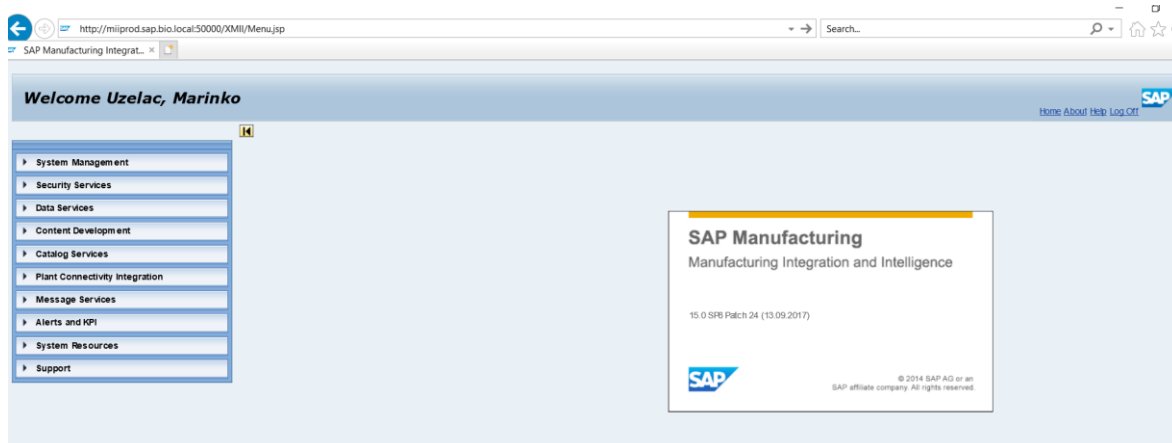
http://miiprod.sap.bio.local:50000/XMII/Menu.jsp

Search...

SAP Manufacturing Integrat... ×

Welcome Uzelac, Marinko

SAP

Home About Help Log Off

System Management

Security Services

Data Services

Content Development

Catalog Services

Plant Connectivity Integration

Message Services

Alerts and KPI

System Resources

Support

SAP Manufacturing

Manufacturing Integration and Intelligence

15.0 SP8 Patch 24 (13.09.2017)

SAP

© 2014 SAP AG or an SAP affiliate company. All rights reserved.